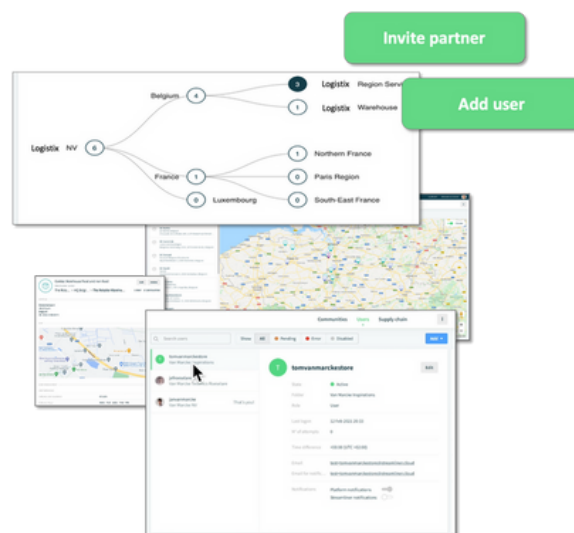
Invite partner

Add user

Logistix NV 6

Belgium 4

3 Logistix Region Serv

1 Logistix Warehouse

France 1

1 Northern France

0 Paris Region

0 South-East France

0 Luxembourg

Communities Users Supply chain

Search users

Show All Pending Errors Disabled

Add

tomvanmarckestore
Van Marcke Ingredients

jeffreyvandam

jamesmarcke

tomvanmarckestore

Edit

Status Active

Email

Notifications Platform notifications
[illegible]